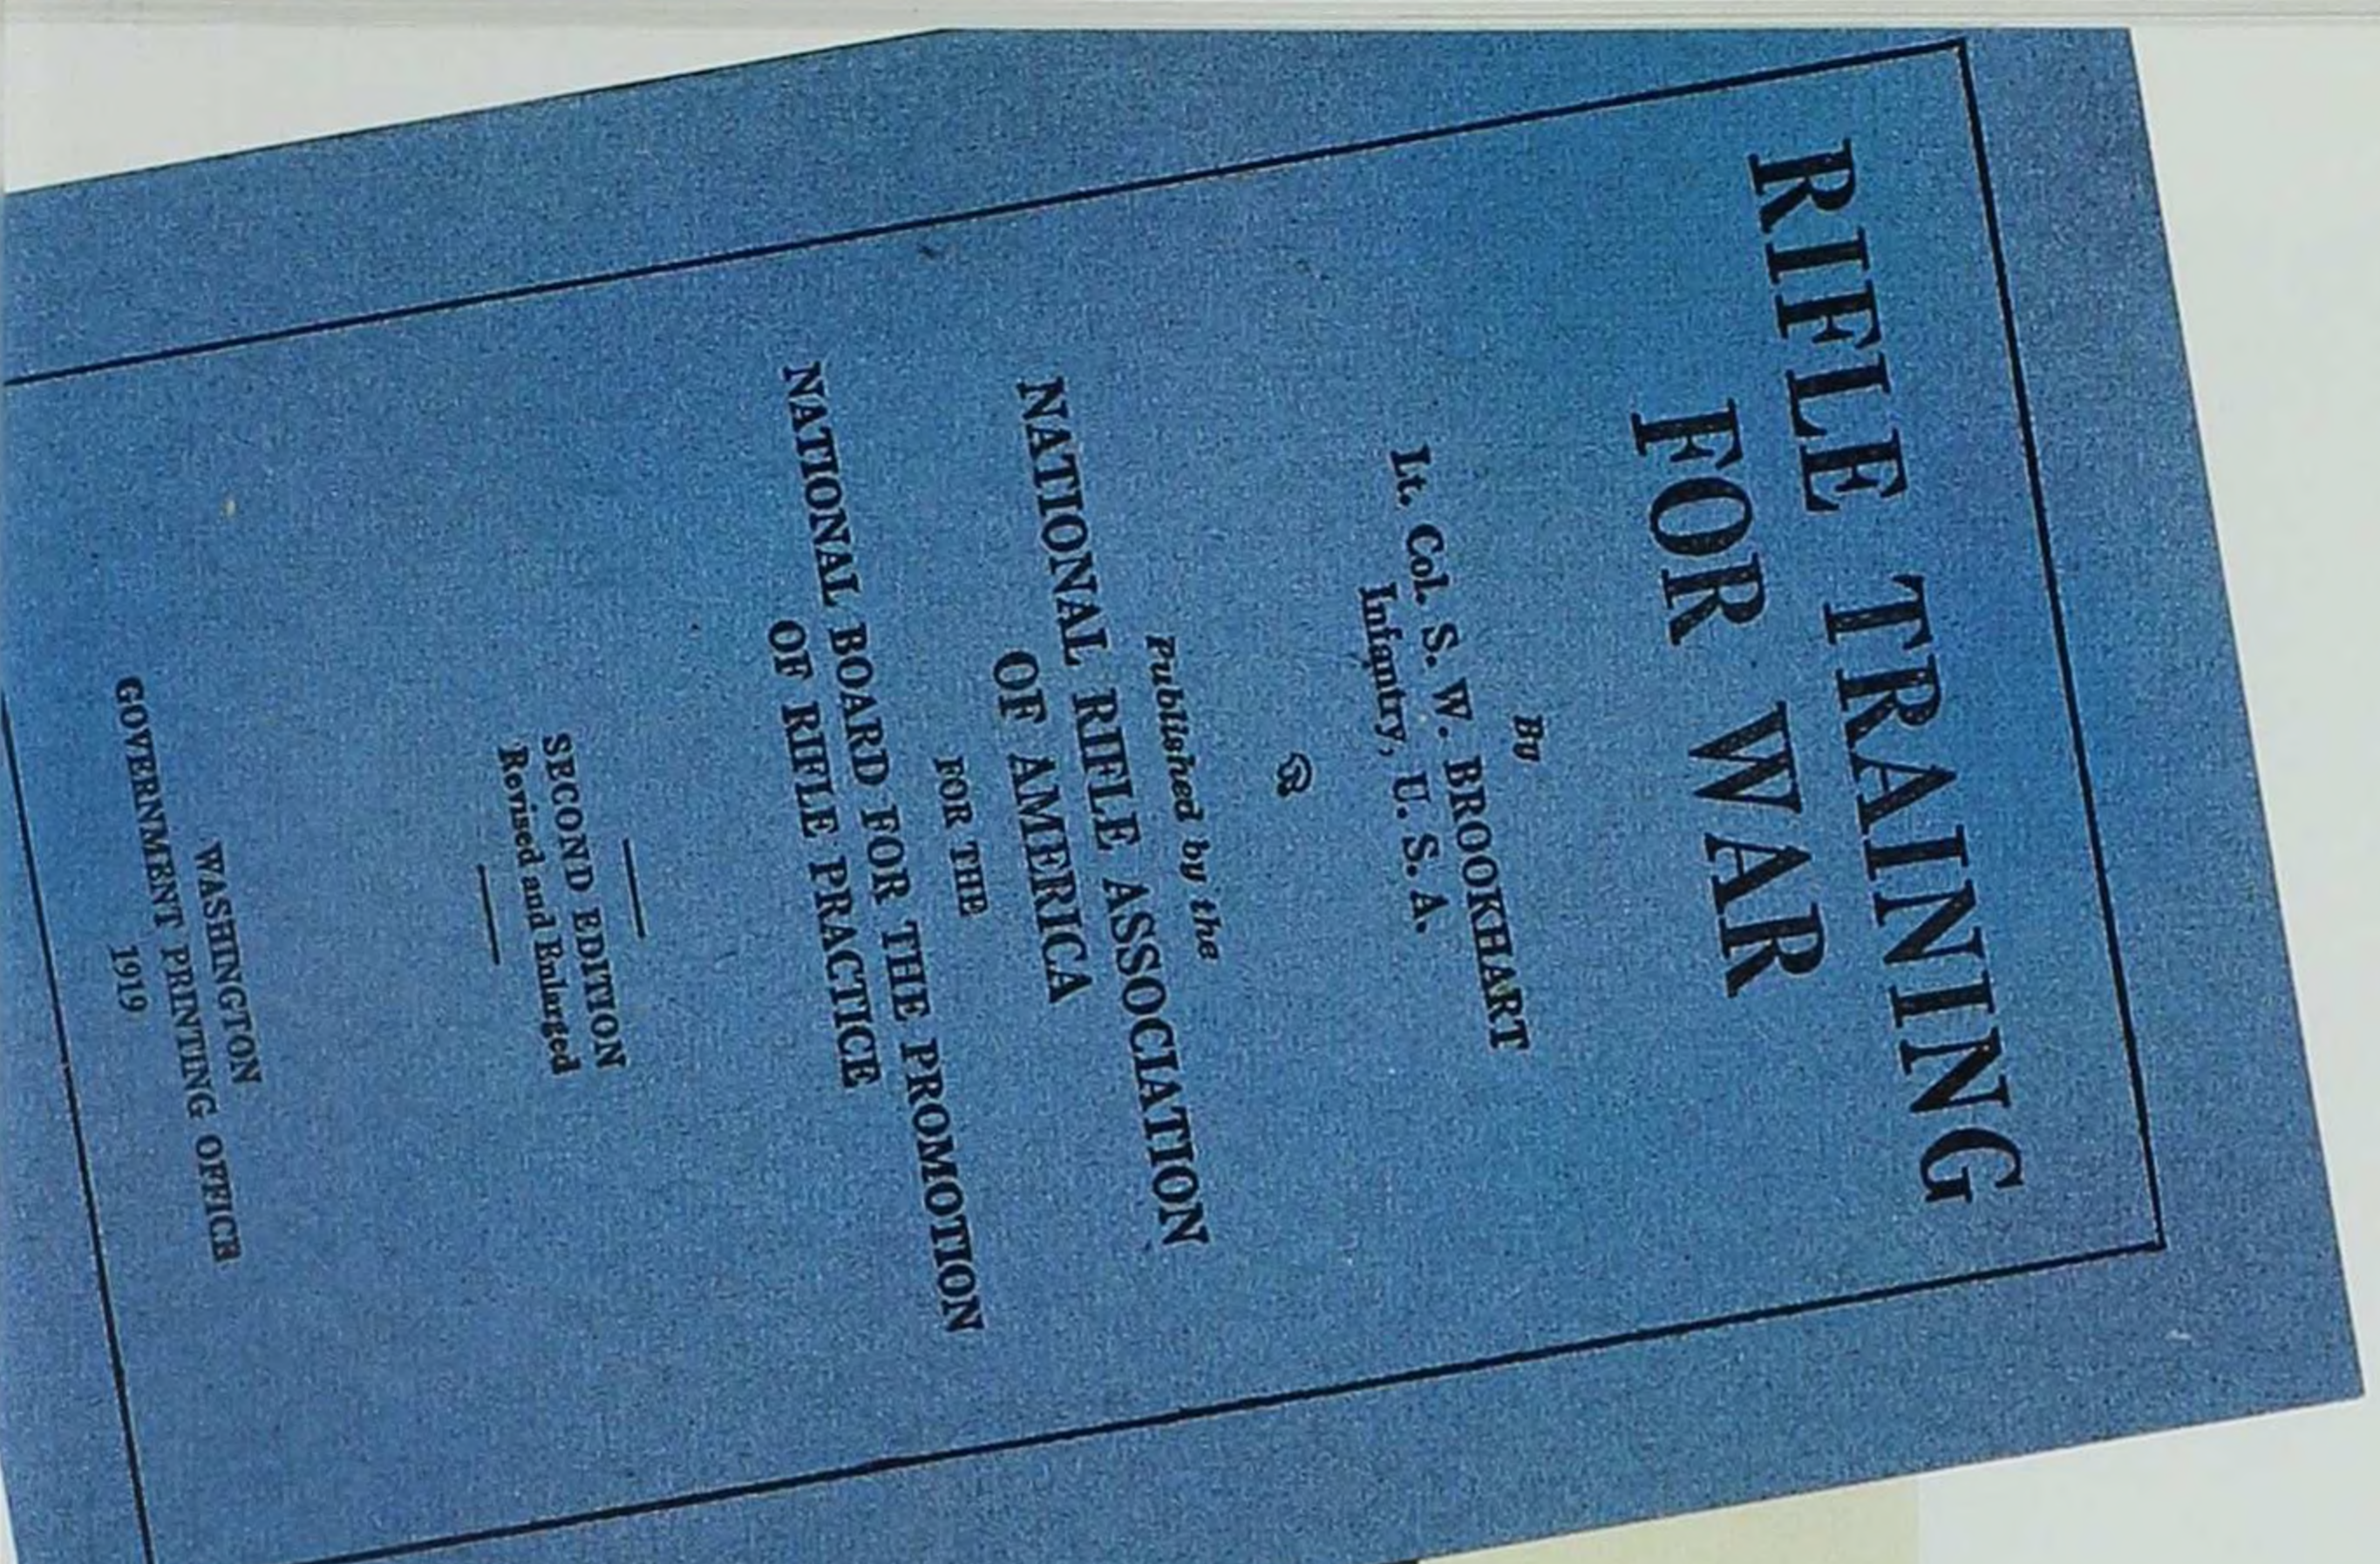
RIFLE TRAINING FOR WAR

By

Lt. Col. S. W. BROOKHART
Infantry, U. S. A.

Published by the

NATIONAL RIFLE ASSOCIATION OF AMERICA

FOR THE

NATIONAL BOARD FOR THE PROMOTION OF RIFLE PRACTICE

SECOND EDITION
Revised and Enlarged

WASHINGTON
GOVERNMENT PRINTING OFFICE
1919